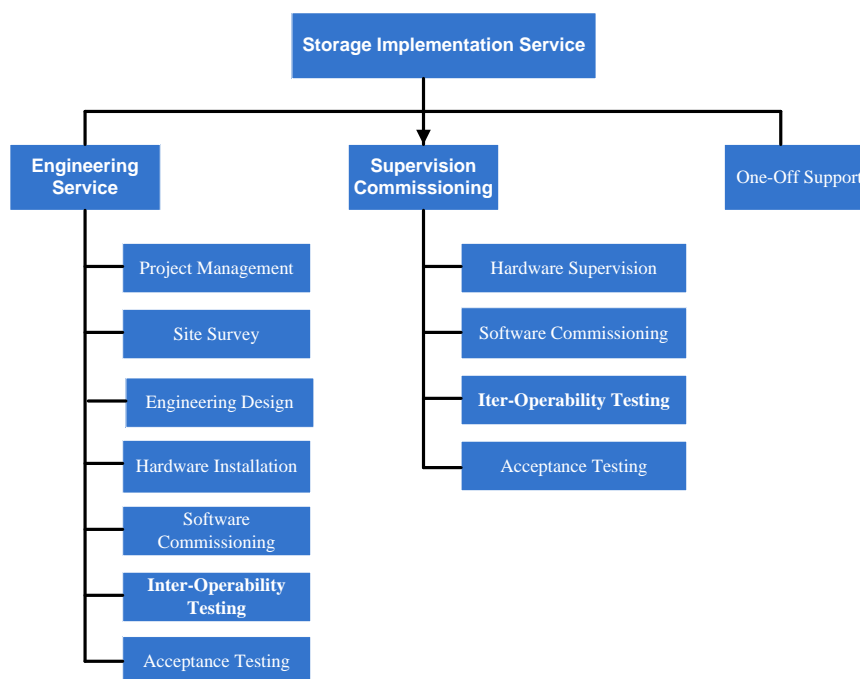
Storage Implementation Service

Engineering Service

Project Management

Site Survey

Engineering Design

Hardware Installation

Software Commissioning

Inter-Operability Testing

Acceptance Testing

Supervision Commissioning

Hardware Supervision

Software Commissioning

Iter-Operability Testing

Acceptance Testing

One-Off Support